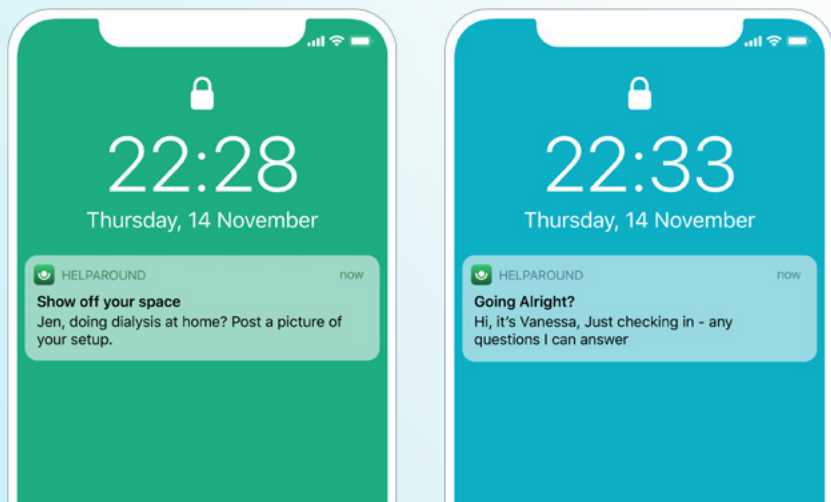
22:28

Thursday, 14 November

HELPAROUND now

Show off your space

Jen, doing dialysis at home? Post a picture of your setup.

22:33

Thursday, 14 November

HELPAROUND now

Going Alright?

Hi, it's Vanessa, Just checking in - any questions I can answer